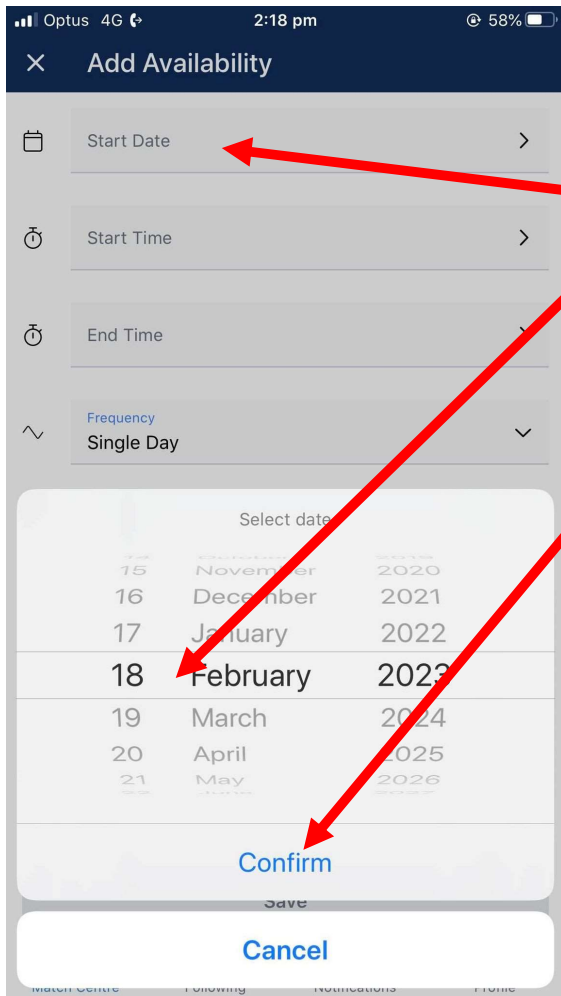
Optus 4G 2:18 pm 58%

Add Availability

Start Date

Start Time

End Time

Frequency
Single Day

Select date

15 November 2020
16 December 2021
17 January 2022
18 February 2023
19 March 2024
20 April 2025
21 May 2026

Confirm

Save

Cancel

Match Centre Following Notifications Profile